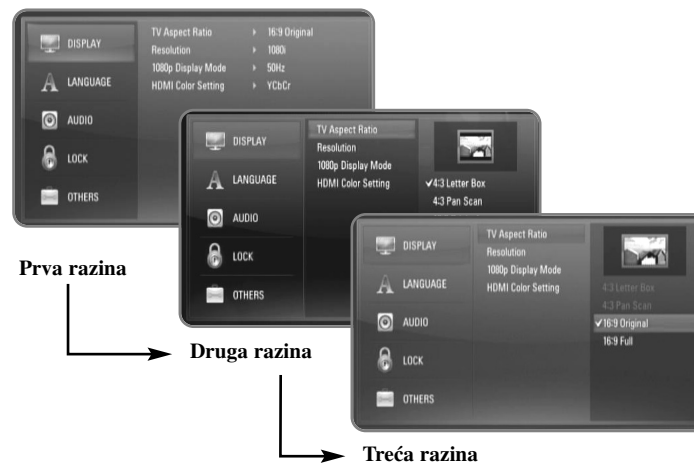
DISPLAY
LANGUAGE
AUDIO
LOCK
OTHERS

TV Aspect Ratio ▸ 16:9 Original
Resolution ▸ 1080i
1080p Display Mode ▸ 50Hz
HDMI Color Setting ▸ YCbCr

DISPLAY
LANGUAGE
AUDIO
LOCK
OTHERS

TV Aspect Ratio
Resolution
1080p Display Mode
HDMI Color Setting

✓4:3 Letter Box
4:3 Pan Scan

DISPLAY
LANGUAGE
AUDIO
LOCK
OTHERS

TV Aspect Ratio
Resolution
1080p Display Mode
HDMI Color Setting

4:3 Letter Box
4:3 Pan Scan
✓16:9 Original
16:9 Full

Prva razina

Druga razina

Treća razina